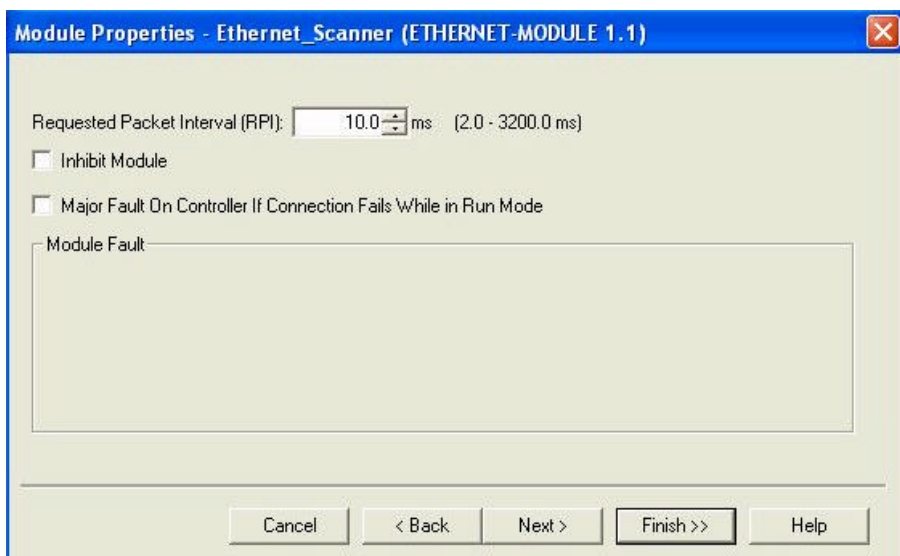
Module Properties - Ethernet_Scanner (ETHERNET-MODULE 1.1)

Requested Packet Interval (RPI): 10.0 ms (2.0 - 3200.0 ms)

Inhibit Module

Major Fault On Controller If Connection Fails While in Run Mode

Module Fault

Cancel
< Back
Next >
Finish >>
Help